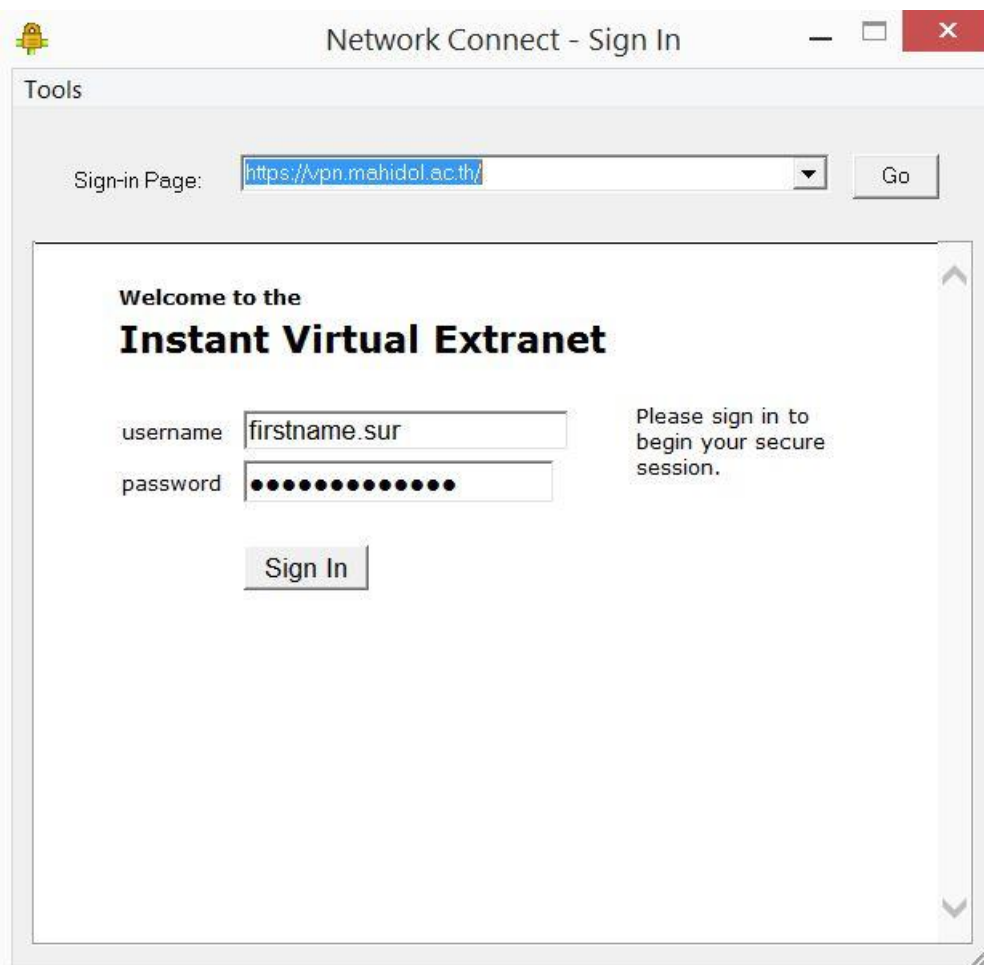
Network Connect - Sign In

Tools

Sign-in Page: https://vpn.mahidol.ac.th/ Go

Welcome to the

Instant Virtual Extranet

username firstname.sur

password •••••••••••••

Please sign in to begin your secure session.

Sign In